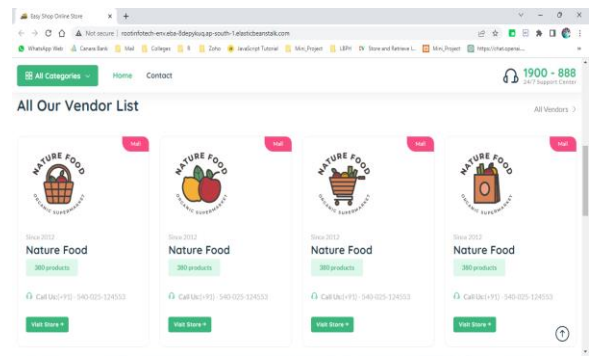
Easy Shop Online Store × +

Not secure | rootinfotech-env.eba-8depykuq.ap-south-1.elasticbeanstalk.com

WhatsApp Web Canara Bank Mail Colleges R Zoho JavaScript Tutorial Mini_Project LBPH Store and Retrieve I... Mini_Project https://chat.openai...

All Categories Home Contact 1900 - 888 24/7 Support Center

All Our Vendor List All Vendors >

Mall NATURE FOOD ORGANIC SUPERMARKET Since 2012 Nature Food 380 products Call Us:(+91) - 540-025-124553 Visit Store

Mall NATURE FOOD ORGANIC SUPERMARKET Since 2012 Nature Food 380 products Call Us:(+91) - 540-025-124553 Visit Store

Mall NATURE FOOD ORGANIC SUPERMARKET Since 2012 Nature Food 380 products Call Us:(+91) - 540-025-124553 Visit Store

Mall NATURE FOOD ORGANIC SUPERMARKET Since 2012 Nature Food 380 products Call Us:(+91) - 540-025-124553 Visit Store